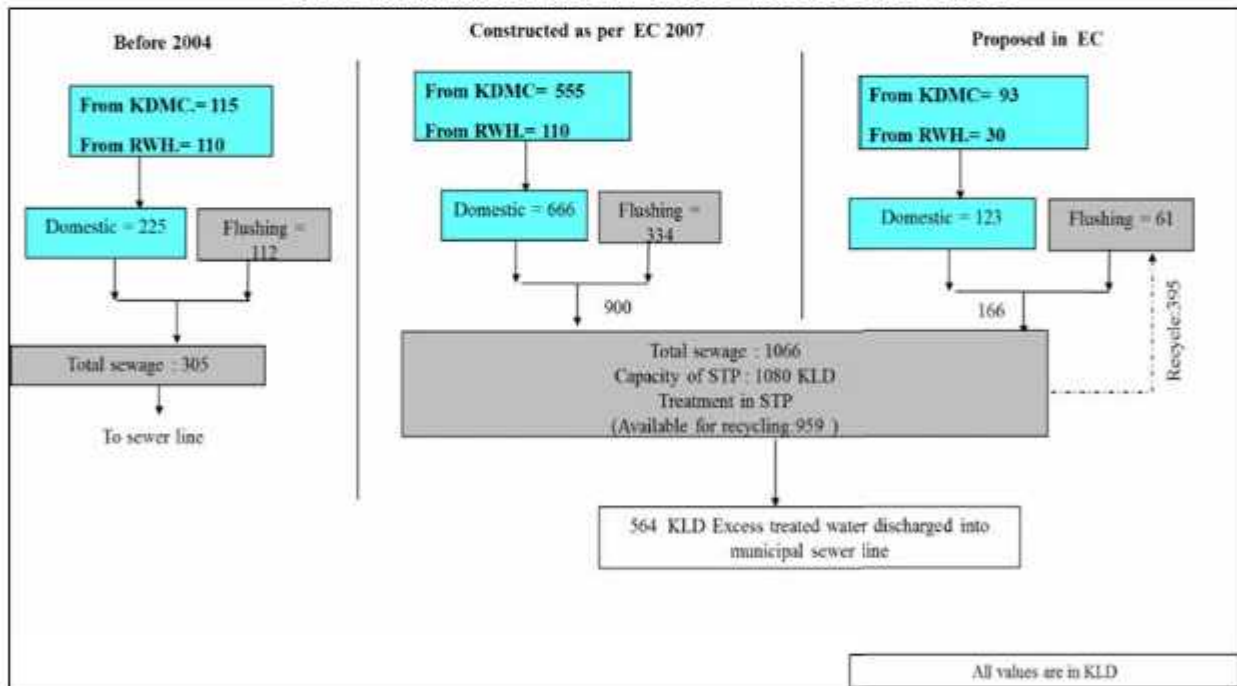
Before 2004

From KDMC.= 115

From RWH.= 110

Domestic = 225

Flushing = 112

Total sewage : 305

To sewer line

Constructed as per EC 2007

From KDMC= 555

From RWH.= 110

Domestic = 666

Flushing = 334

900

Total sewage : 1066
Capacity of STP : 1080 KLD
Treatment in STP
(Available for recycling 959 )

564 KLD Excess treated water discharged into municipal sewer line

Proposed in EC

From KDMC= 93

From RWH.= 30

Domestic = 123

Flushing = 61

166

Recycle:395

All values are in KLD